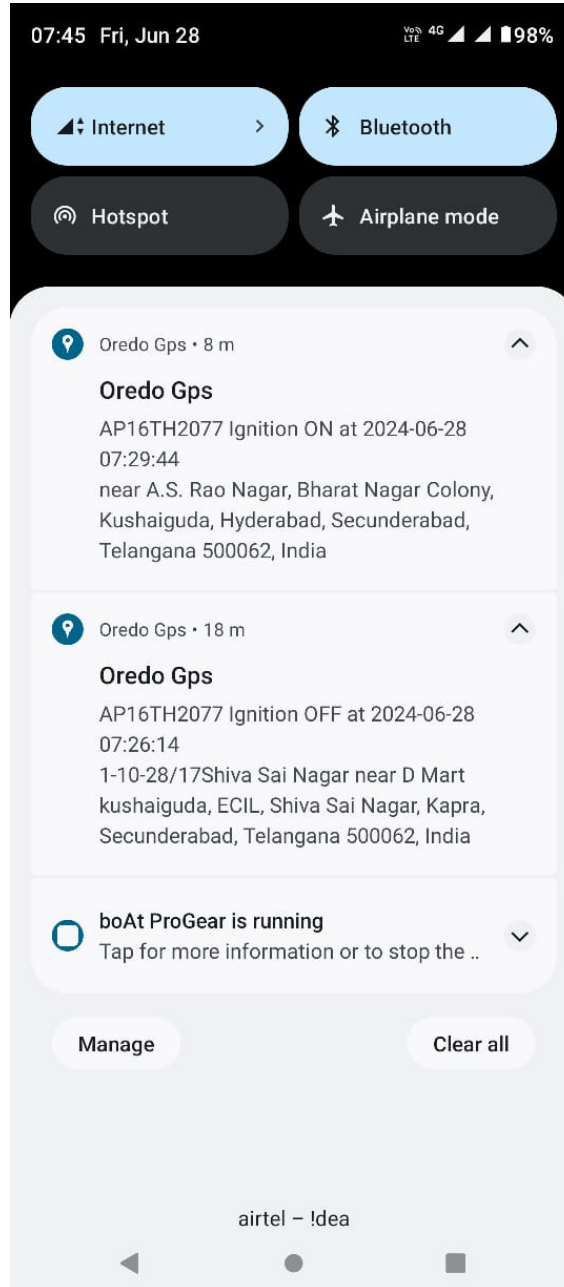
07:45 Fri, Jun 28

Vo) LTE 4G 98%

Internet

Bluetooth

Hotspot

Airplane mode

Oredo Gps • 8 m

Oredo Gps

AP16TH2077 Ignition ON at 2024-06-28 07:29:44
near A.S. Rao Nagar, Bharat Nagar Colony, Kushaiguda, Hyderabad, Secunderabad, Telangana 500062, India

Oredo Gps • 18 m

Oredo Gps

AP16TH2077 Ignition OFF at 2024-06-28 07:26:14
1-10-28/17Shiva Sai Nagar near D Mart kushaiguda, ECIL, Shiva Sai Nagar, Kapra, Secunderabad, Telangana 500062, India

boAt ProGear is running

Tap for more information or to stop the ..

Manage

Clear all

airtel – !dea